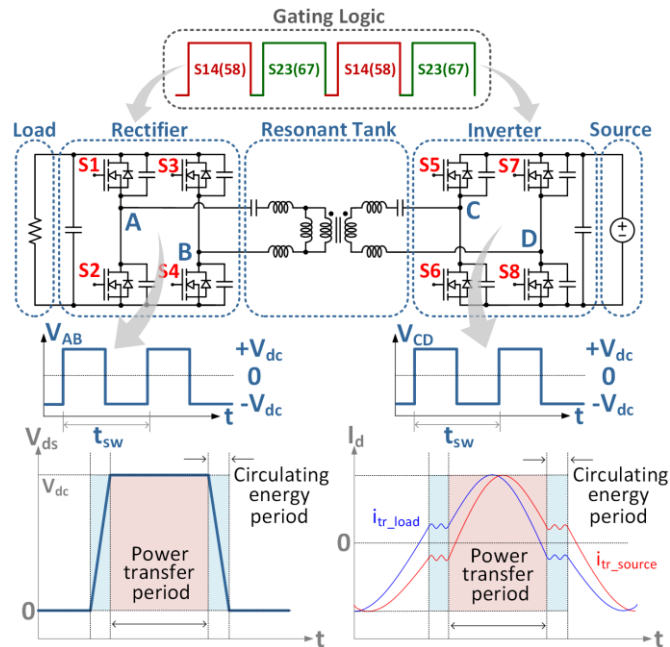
Gating Logic

S14(58) S23(67) S14(58) S23(67)

Load Rectifier Resonant Tank Inverter Source

S1 S3 A B S2 S4

S5 S7 C D S6 S8

$V_{AB}$ $+V_{dc}$ 0 $-V_{dc}$ t $t_{sw}$

$V_{CD}$ $+V_{dc}$ 0 $-V_{dc}$ t $t_{sw}$

$V_{ds}$ $V_{dc}$ 0 t

Circulating energy period

Power transfer period

$I_d$ 0 t

$i_{tr\_load}$ $i_{tr\_source}$

Circulating energy period

Power transfer period